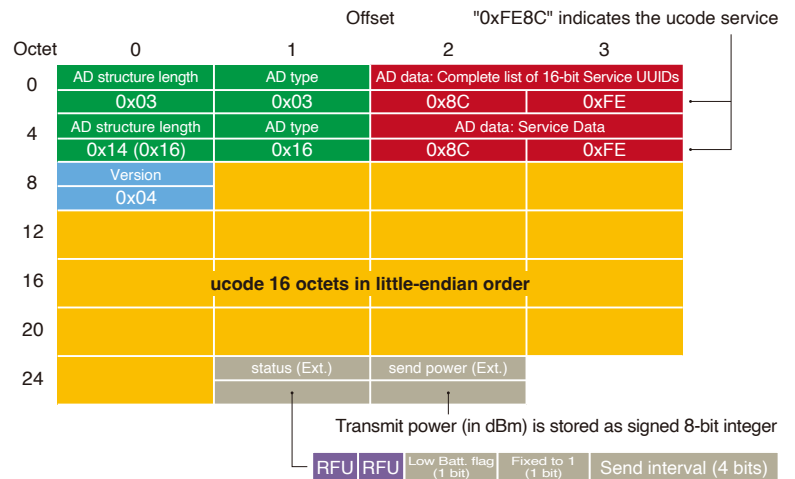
Offset

"0xFE8C" indicates the ucode service

| Octet | 0 | 1 | 2 | 3 |
|---|---|---|---|---|
| 0 | AD structure length | AD type | AD data: Complete list of 16-bit Service UUIDs | |
| | 0x03 | 0x03 | 0x8C | 0xFE |
| 4 | AD structure length | AD type | AD data: Service Data | |
| | 0x14 (0x16) | 0x16 | 0x8C | 0xFE |
| 8 | Version | | | |
| | 0x04 | | | |
| 12 | | | | |
| 16 | ucode 16 octets in little-endian order | | | |
| 20 | | | | |
| 24 | | status (Ext.) | send power (Ext.) | |

Transmit power (in dBm) is stored as signed 8-bit integer

RFU RFU Low Batt. flag (1 bit) Fixed to 1 (1 bit) Send interval (4 bits)